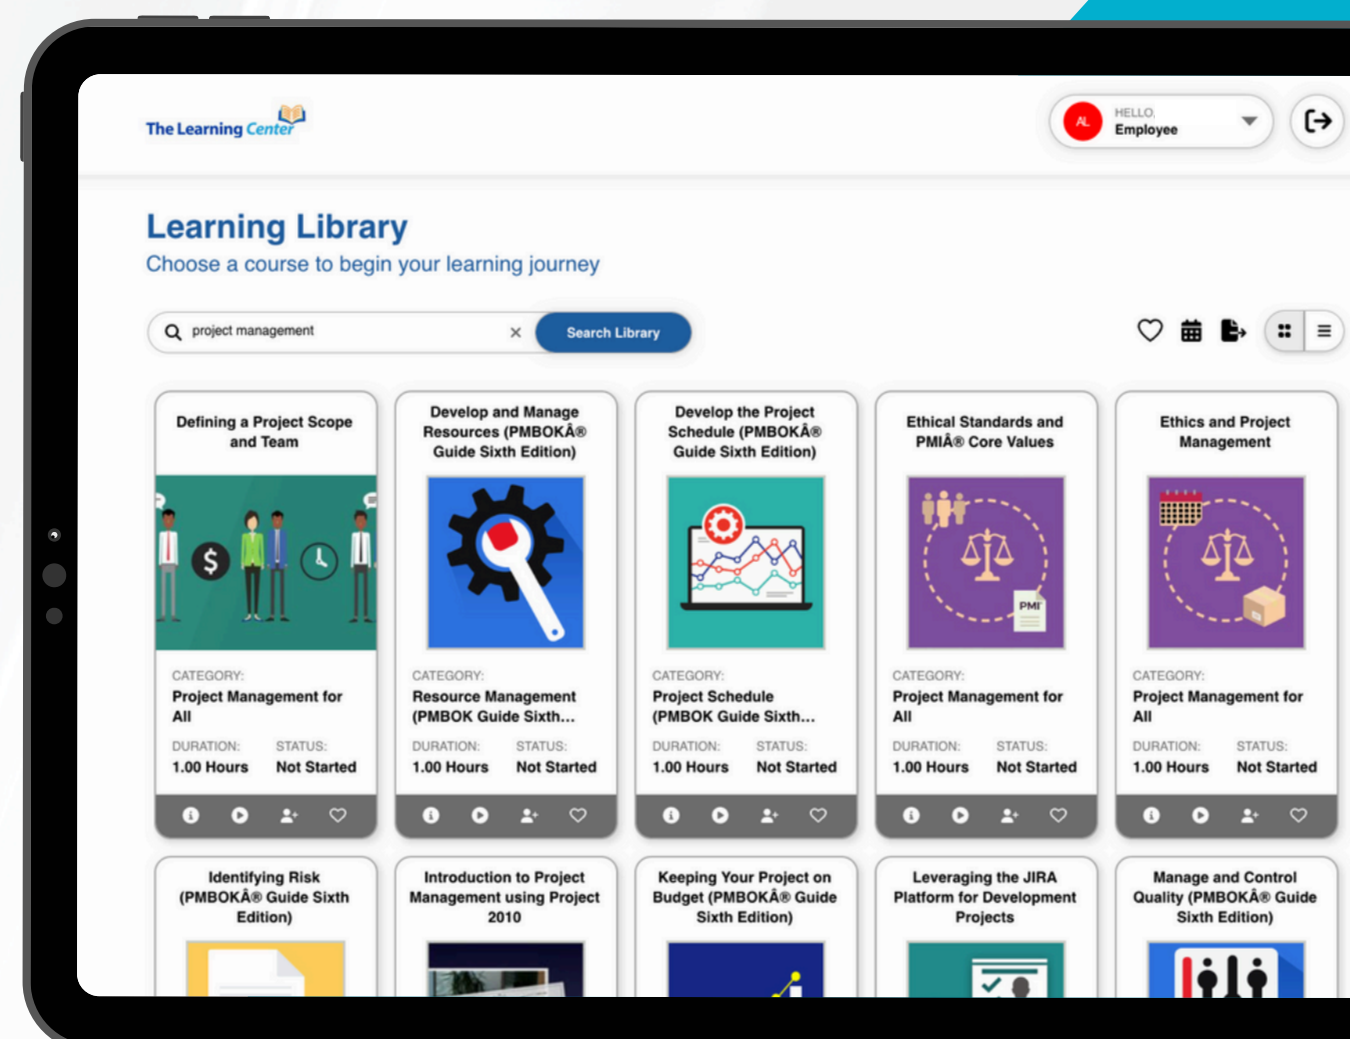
The Learning Center

AL HELLO, Employee

Learning Library
Choose a course to begin your learning journey

project management
Search Library

Defining a Project Scope and Team
CATEGORY:
Project Management for All
DURATION: 1.00 Hours
STATUS: Not Started

Develop and Manage Resources (PMBOKÂ® Guide Sixth Edition)
CATEGORY:
Resource Management (PMBOK Guide Sixth...
DURATION: 1.00 Hours
STATUS: Not Started

Develop the Project Schedule (PMBOKÂ® Guide Sixth Edition)
CATEGORY:
Project Schedule (PMBOK Guide Sixth...
DURATION: 1.00 Hours
STATUS: Not Started

Ethical Standards and PMIÂ® Core Values
PMI
CATEGORY:
Project Management for All
DURATION: 1.00 Hours
STATUS: Not Started

Ethics and Project Management
CATEGORY:
Project Management for All
DURATION: 1.00 Hours
STATUS: Not Started

Identifying Risk (PMBOKÂ® Guide Sixth Edition)

Introduction to Project Management using Project 2010

Keeping Your Project on Budget (PMBOKÂ® Guide Sixth Edition)

Leveraging the JIRA Platform for Development Projects

Manage and Control Quality (PMBOKÂ® Guide Sixth Edition)